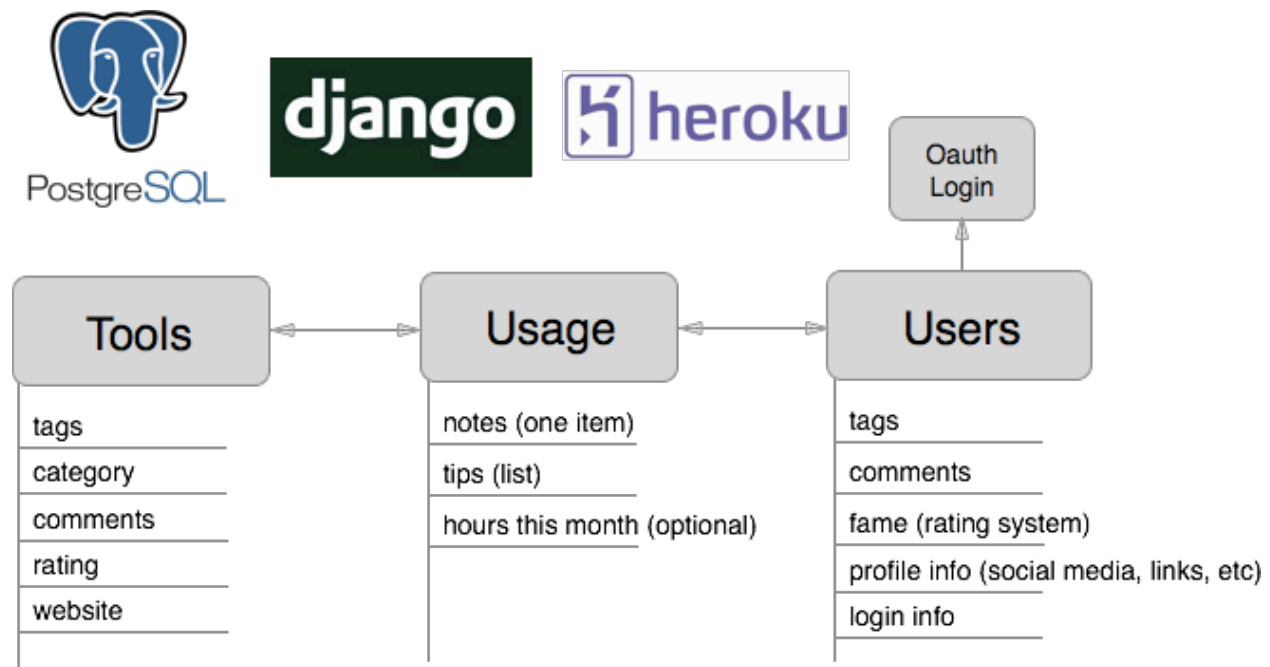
PostgreSQL

django

heroku

Oauth Login

Tools

tags
category
comments
rating
website

Usage

notes (one item)
tips (list)
hours this month (optional)

Users

tags
comments
fame (rating system)
profile info (social media, links, etc)
login info